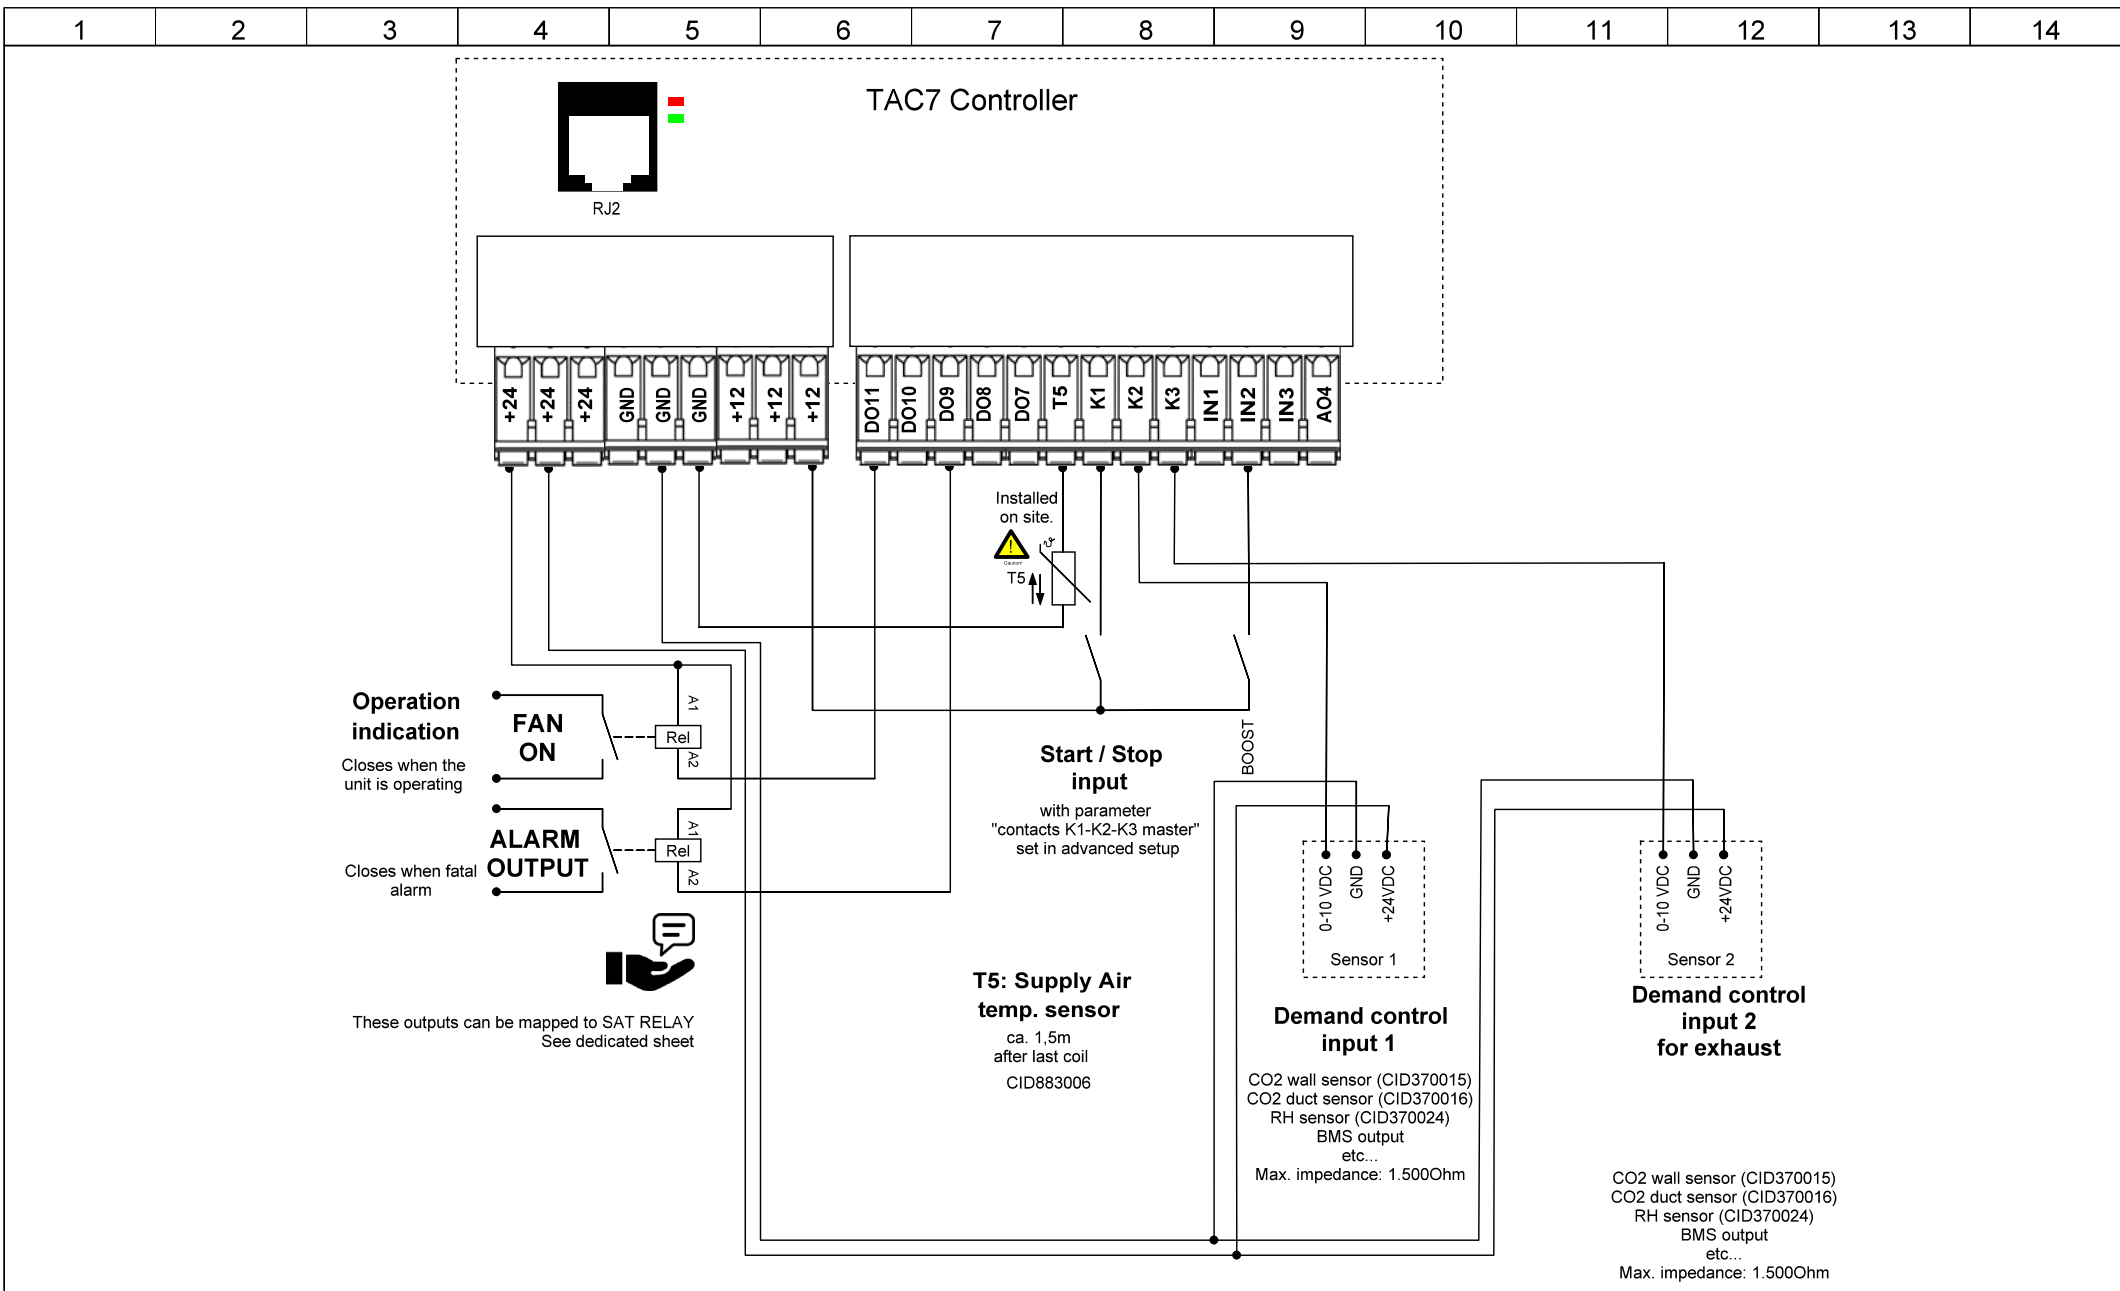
| 1 | 2 | 3 | 4 | 5 | 6 | 7 | 8 | 9 | 10 | 11 | 12 | 13 | 14 |
|---|---|---|---|---|---|---|---|---|---|---|---|---|---|

TAC7 Controller

RJ2

+24 +24 +24 GND GND GND +12 +12 +12 DO11 DO10 DO9 DO8 DO7 T5 K1 K2 K3 IN1 IN2 IN3 AO4

Installed on site.

T5

Operation indication

Closes when the unit is operating

FAN ON

Rel

A1 A2

ALARM OUTPUT

Closes when fatal alarm

Rel

A1 A2

These outputs can be mapped to SAT RELAY See dedicated sheet

Start / Stop input

with parameter "contacts K1-K2-K3 master" set in advanced setup

BOOST

T5: Supply Air temp. sensor

ca. 1,5m after last coil

CID883006

0-10 VDC GND +24VDC

Sensor 1

Demand control input 1

CO2 wall sensor (CID370015)
CO2 duct sensor (CID370016)
RH sensor (CID370024)
BMS output
etc...
Max. impedance: 1.500Ohm

0-10 VDC GND +24VDC

Sensor 2

Demand control input 2 for exhaust

CO2 wall sensor (CID370015)
CO2 duct sensor (CID370016)
RH sensor (CID370024)
BMS output
etc...
Max. impedance: 1.500Ohm